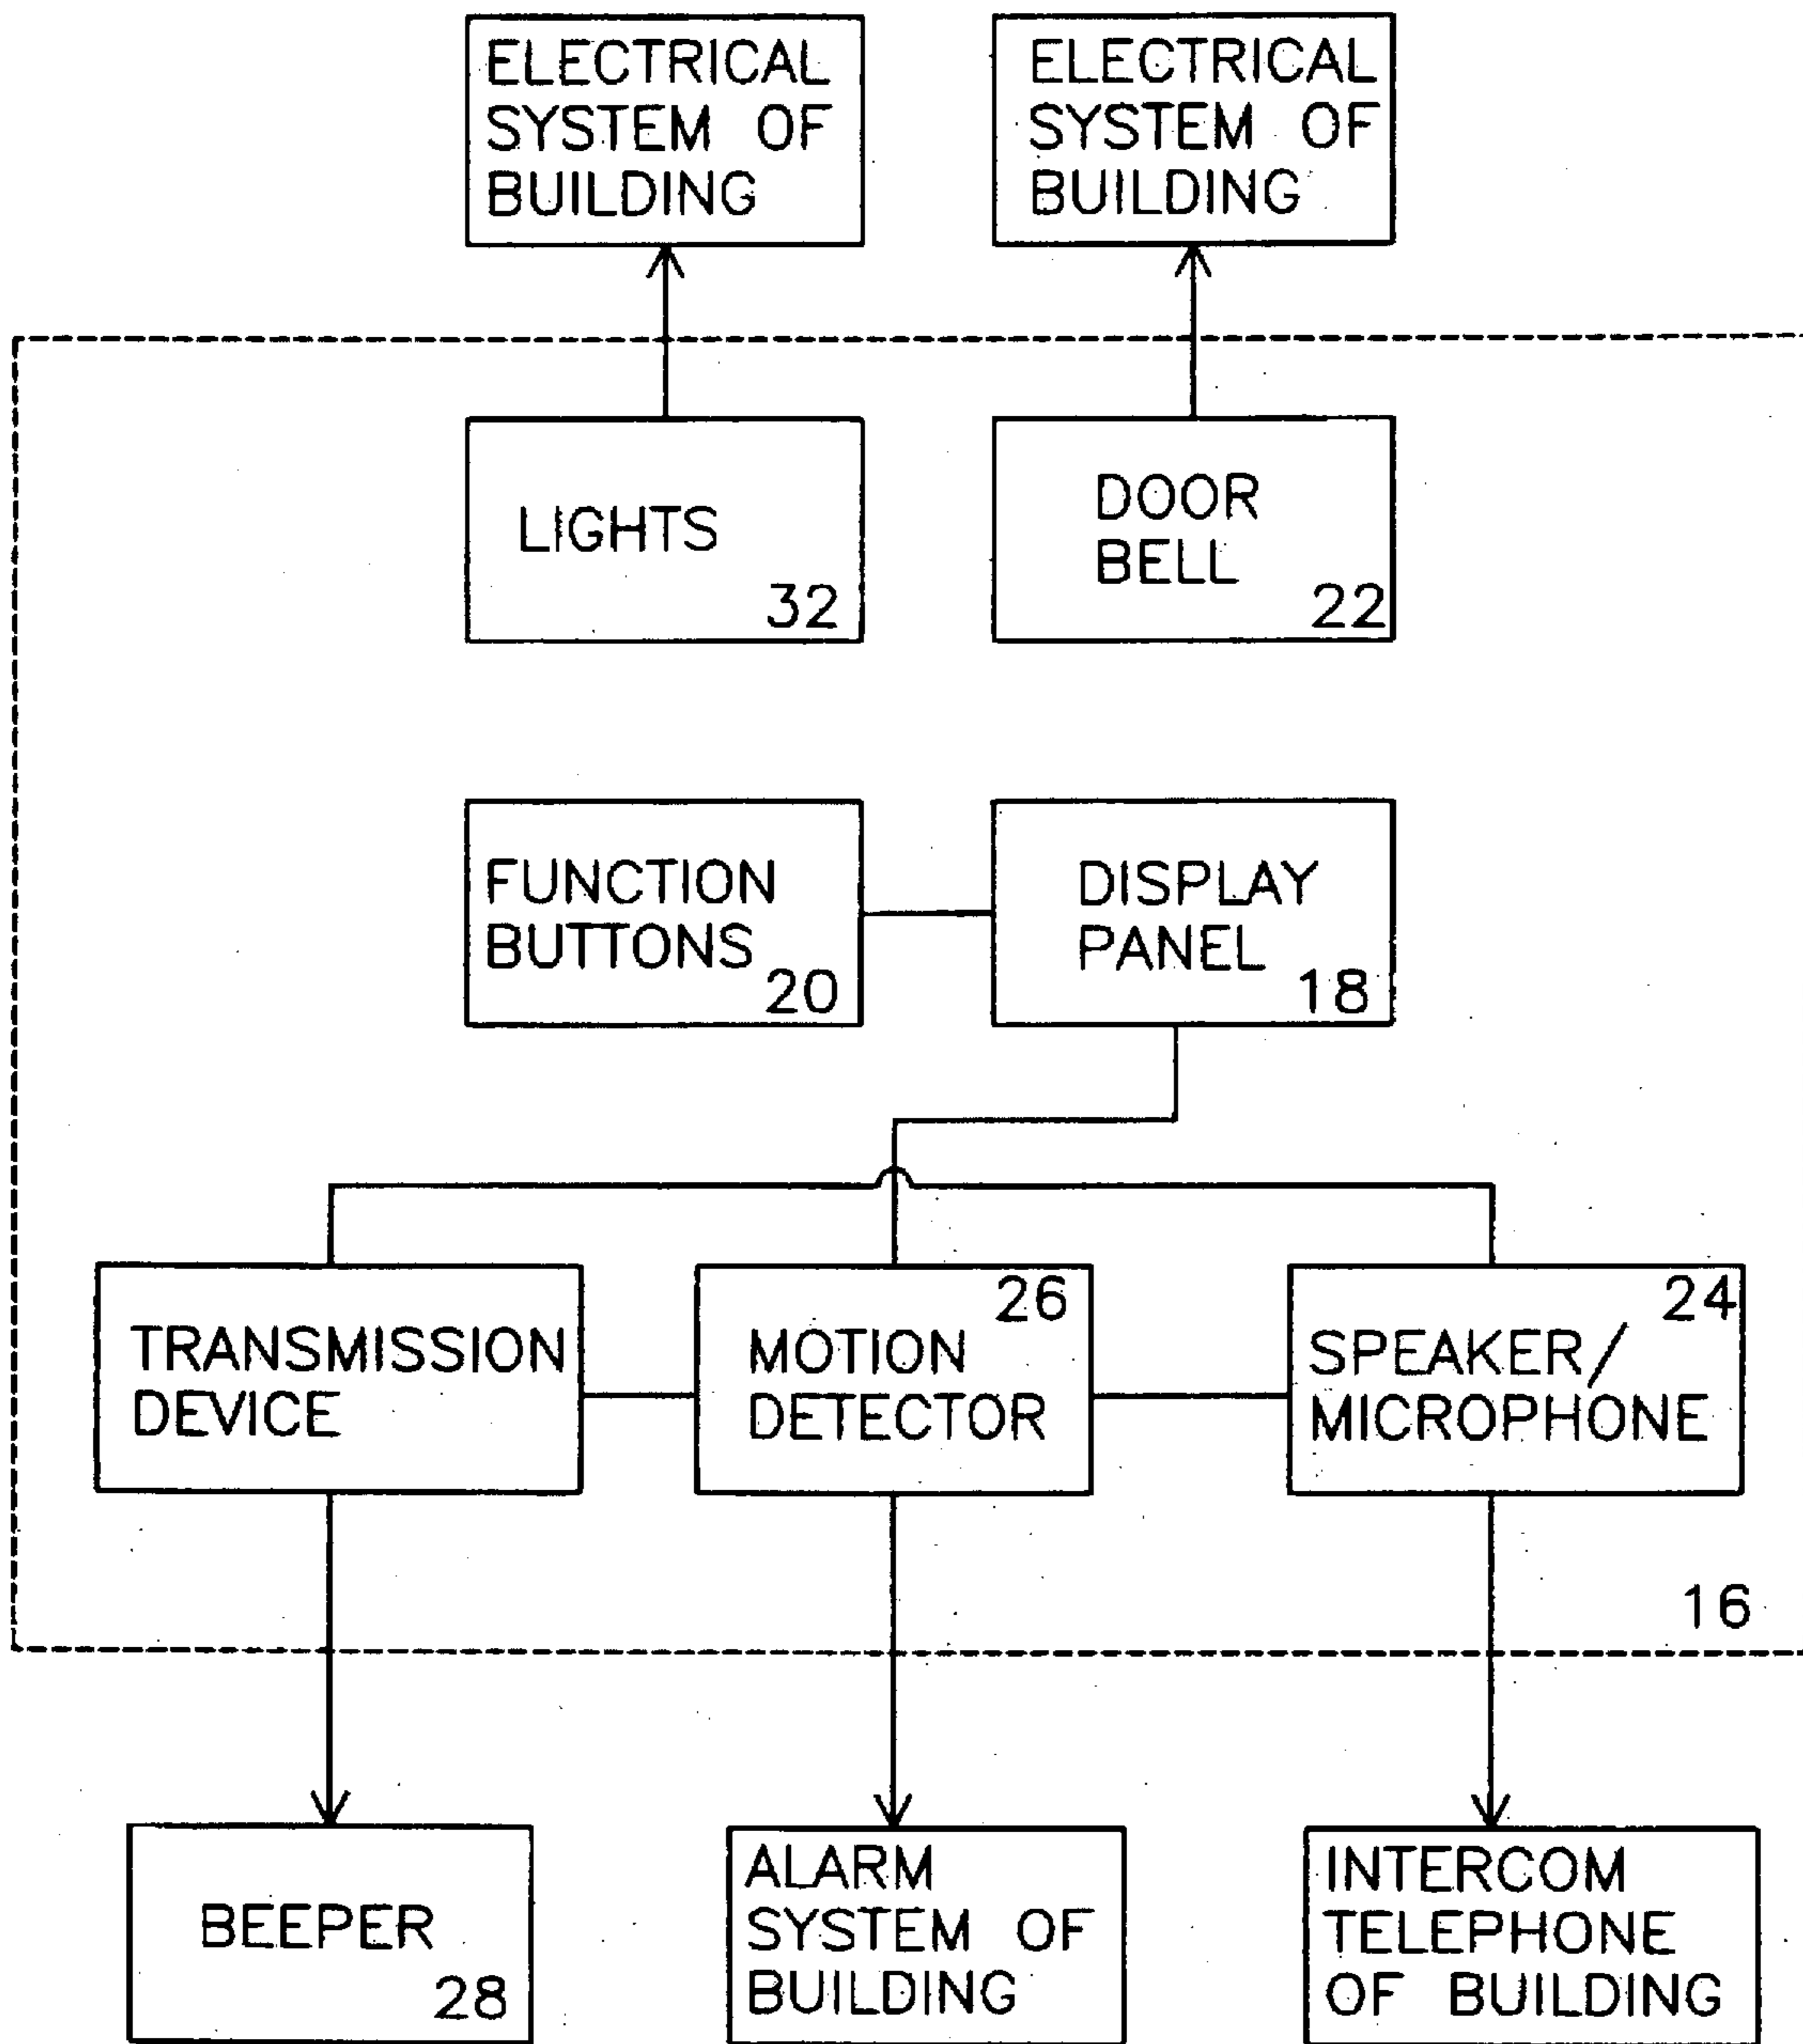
ELECTRICAL SYSTEM OF BUILDING

ELECTRICAL SYSTEM OF BUILDING

LIGHTS 32

DOOR BELL 22

FUNCTION BUTTONS 20

DISPLAY PANEL 18

TRANSMISSION DEVICE

26 MOTION DETECTOR

24 SPEAKER/ MICROPHONE

16

BEEPER 28

ALARM SYSTEM OF BUILDING

INTERCOM TELEPHONE OF BUILDING